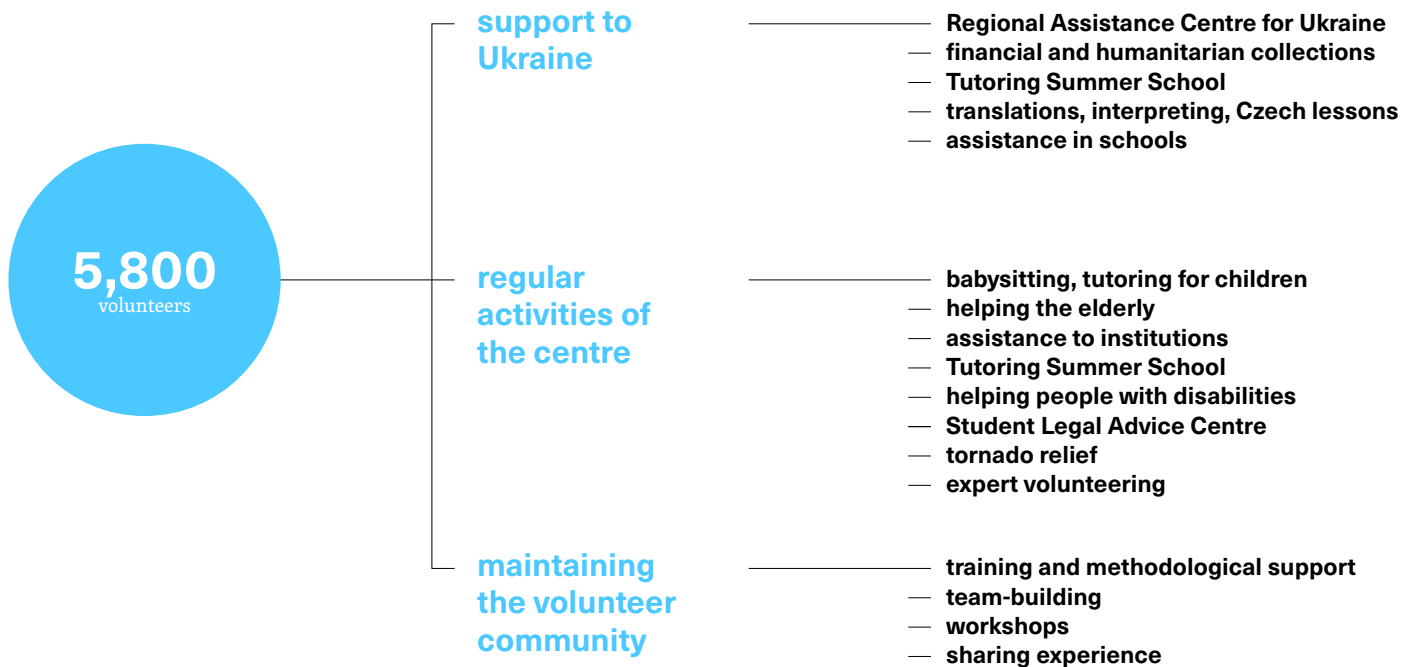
5,800
volunteers

support to Ukraine

Regional Assistance Centre for Ukraine
financial and humanitarian collections
Tutoring Summer School
translations, interpreting, Czech lessons
assistance in schools

regular activities of the centre

babysitting, tutoring for children
helping the elderly
assistance to institutions
Tutoring Summer School
helping people with disabilities
Student Legal Advice Centre
tornado relief
expert volunteering

maintaining the volunteer community

training and methodological support
team-building
workshops
sharing experience